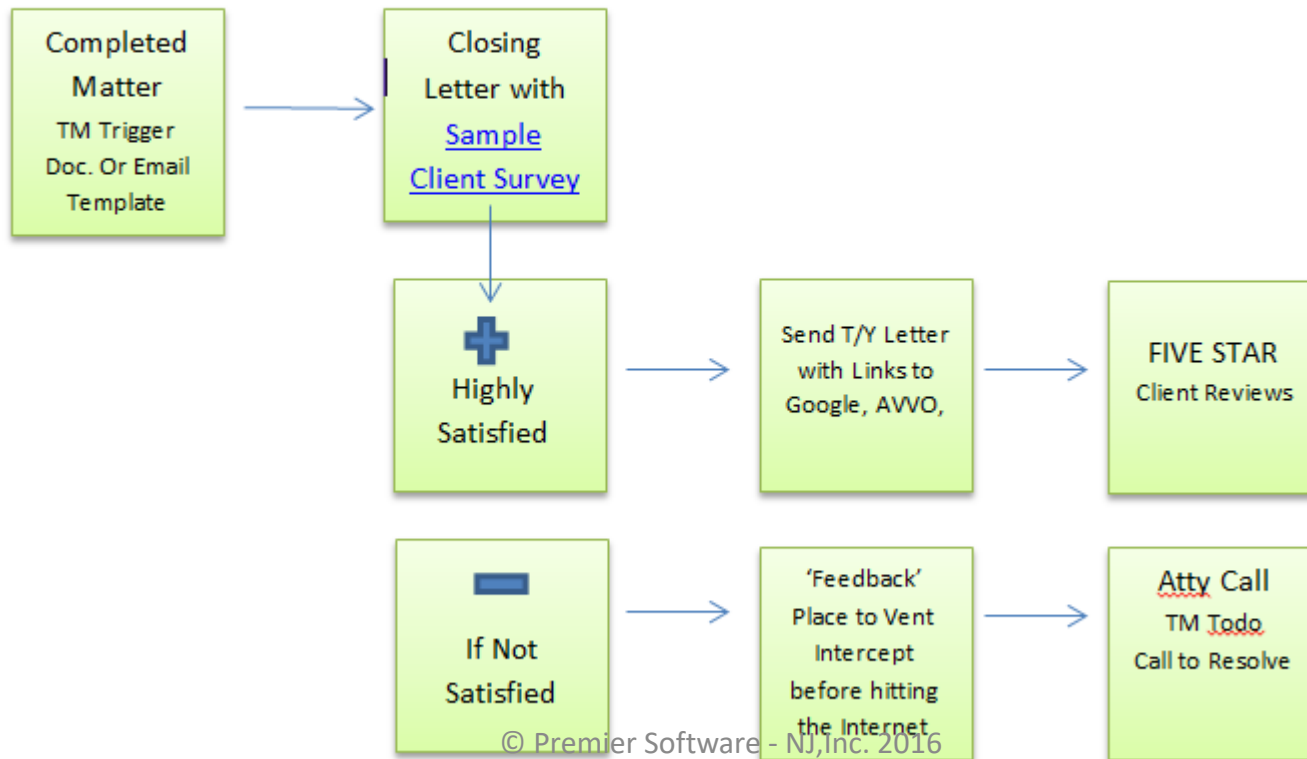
Completed Matter
TM Trigger Doc. Or Email Template

Closing Letter with Sample Client Survey

Highly Satisfied

Send T/Y Letter with Links to Google, AVVO,

FIVE STAR
Client Reviews

If Not Satisfied

'Feedback' Place to Vent Intercept before hitting the Internet

Atty Call
TM Todo
Call to Resolve

© Premier Software - NJ,Inc. 2016